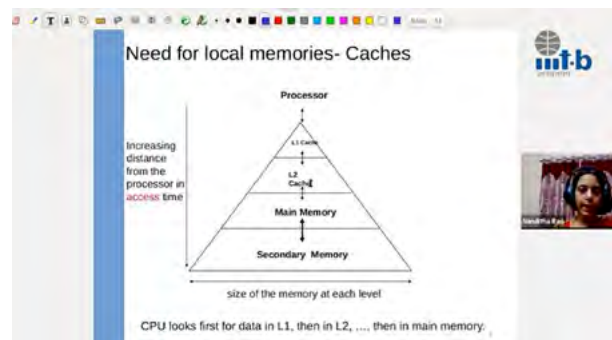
Need for local memories- Caches

iiit·b

Processor

Increasing distance from the processor in access time

L1 Cache

L2 Cache

Main Memory

Secondary Memory

size of the memory at each level

CPU looks first for data in L1, then in L2, ..., then in main memory.

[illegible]